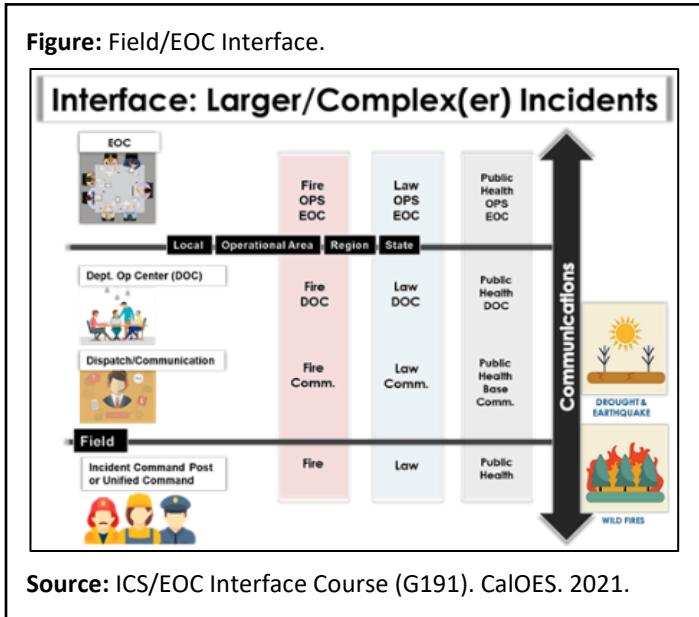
**Figure:** Field/EOC Interface.

Interface: Larger/Complex(er) Incidents

EOC

Fire OPS EOC

Law OPS EOC

Public Health OPS EOC

Local | Operational Area | Region | State

Dept. Op Center (DOC)

Fire DOC

Law DOC

Public Health DOC

Dispatch/Communication

Fire Comm.

Law Comm.

Public Health Base Comm.

Communications

DROUGHT & EARTHQUAKE

Field

Incident Command Post or Unified Command

Fire

Law

Public Health

WILD FIRES

**Source:** ICS/EOC Interface Course (G191). CalOES. 2021.